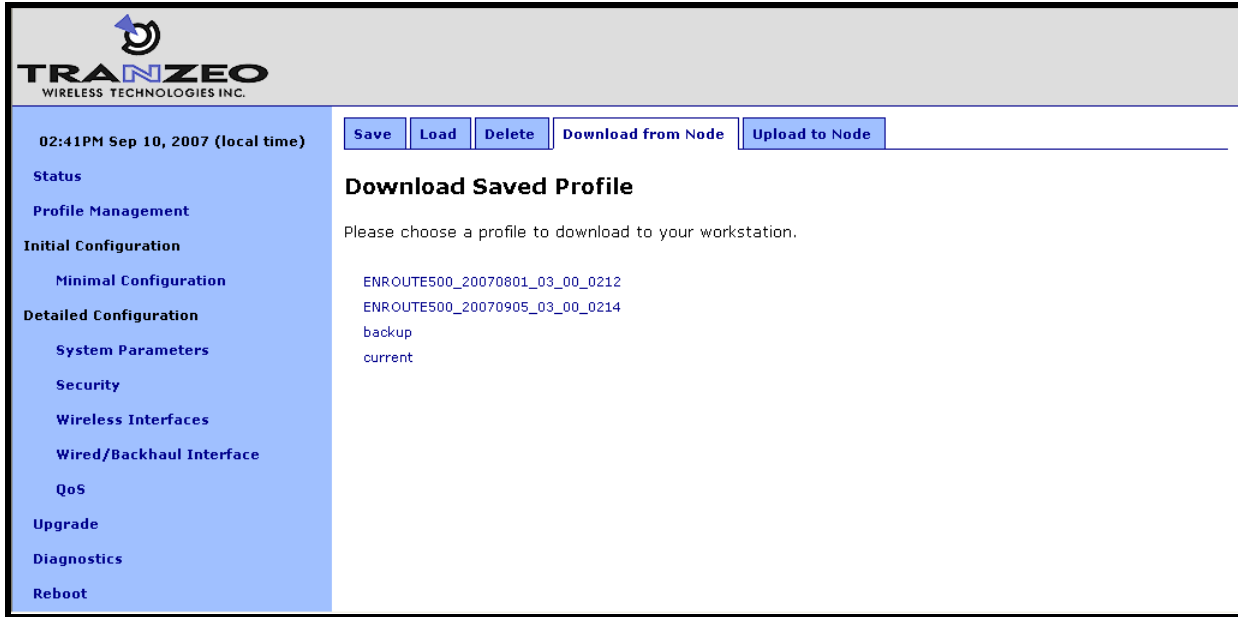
TRANZEO
WIRELESS TECHNOLOGIES INC.

02:41PM Sep 10, 2007 (local time)

Status

Profile Management

Initial Configuration

Minimal Configuration

Detailed Configuration

System Parameters

Security

Wireless Interfaces

Wired/Backhaul Interface

QoS

Upgrade

Diagnostics

Reboot

Save | Load | Delete | Download from Node | Upload to Node

Download Saved Profile

Please choose a profile to download to your workstation.

ENROUTE500_20070801_03_00_0212
ENROUTE500_20070905_03_00_0214
backup
current